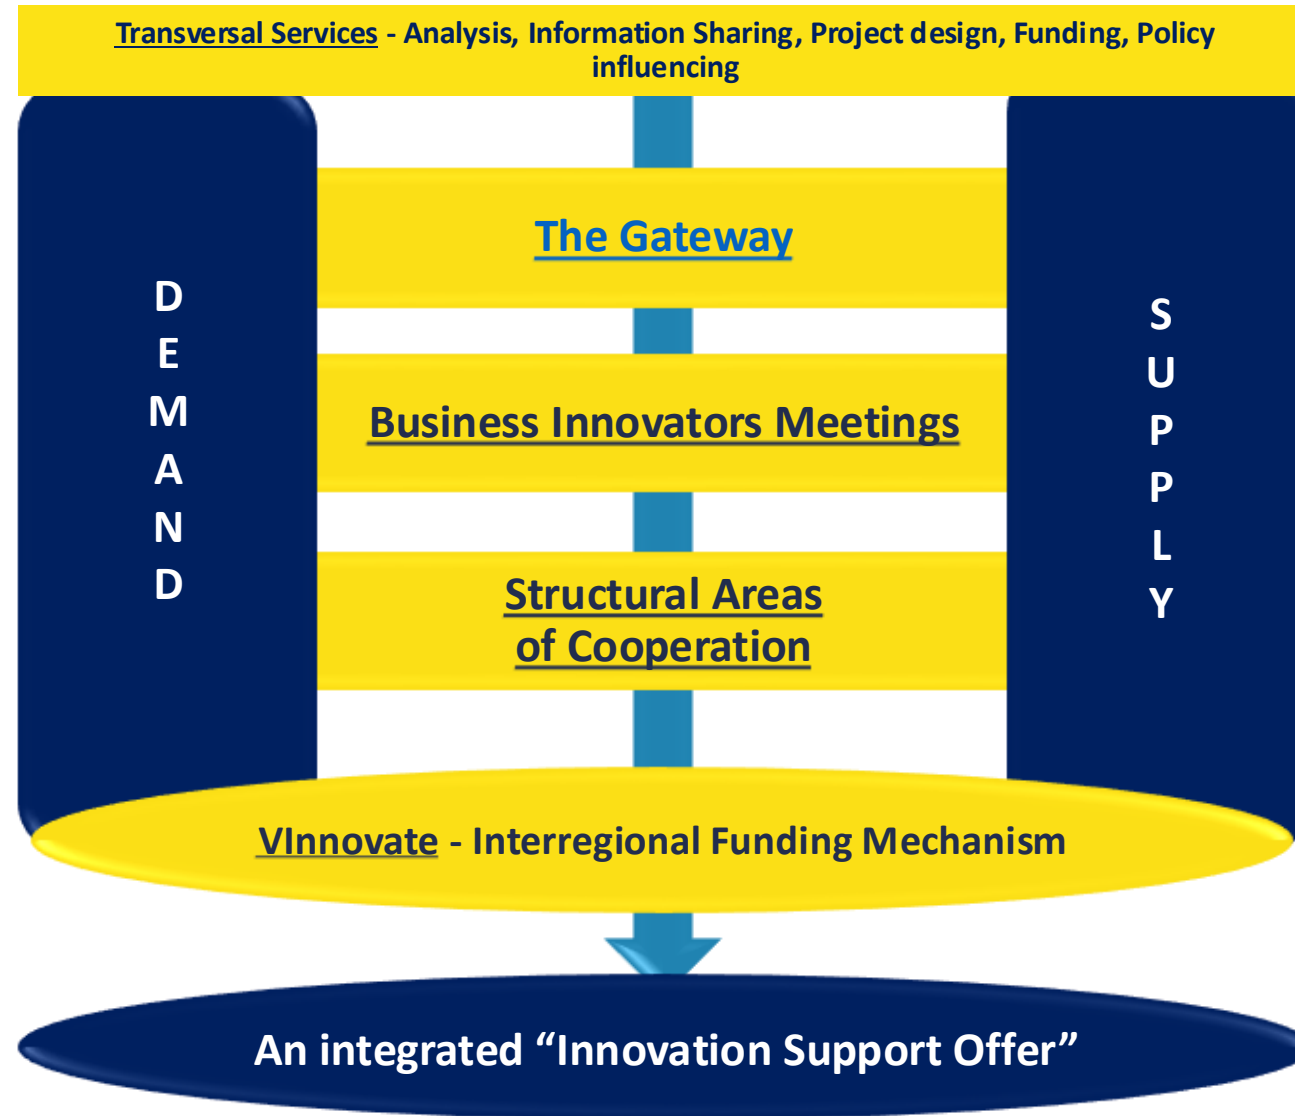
Transversal Services - Analysis, Information Sharing, Project design, Funding, Policy influencing

DEMAND

The Gateway

Business Innovators Meetings

Structural Areas of Cooperation

SUPPLY

VInnovate - Interregional Funding Mechanism

An integrated "Innovation Support Offer"